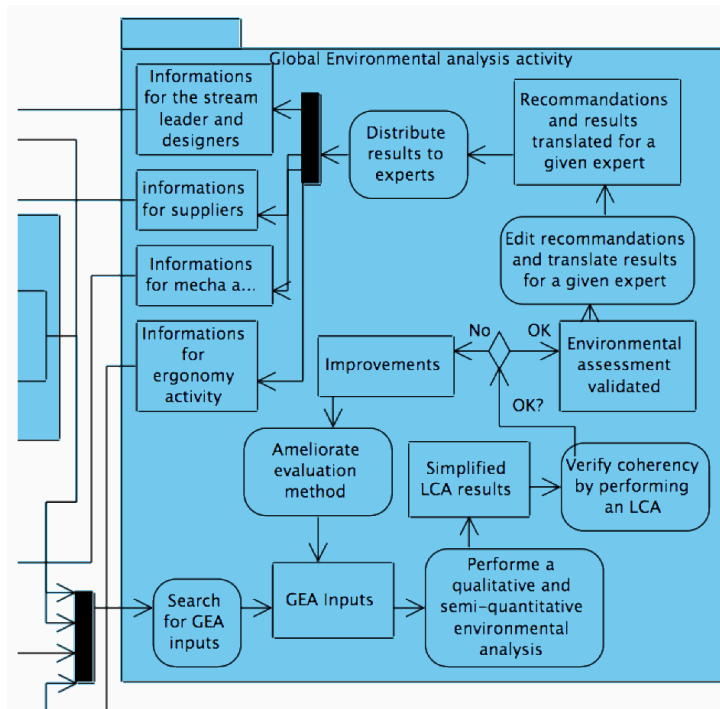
Global Environmental analysis activity

Informations for the stream leader and designers

informations for suppliers

Informations for mecha a...

Informations for ergonomy activity

Distribute results to experts

Recommandations and results translated for a given expert

Edit recommandations and translate results for a given expert

No

OK

Improvements

Environmental assessment validated

OK?

Ameliorate evaluation method

Simplified LCA results

Verify coherency by performing an LCA

Search for GEA inputs

GEA Inputs

Performe a qualitative and semi-quantitative environmental analysis